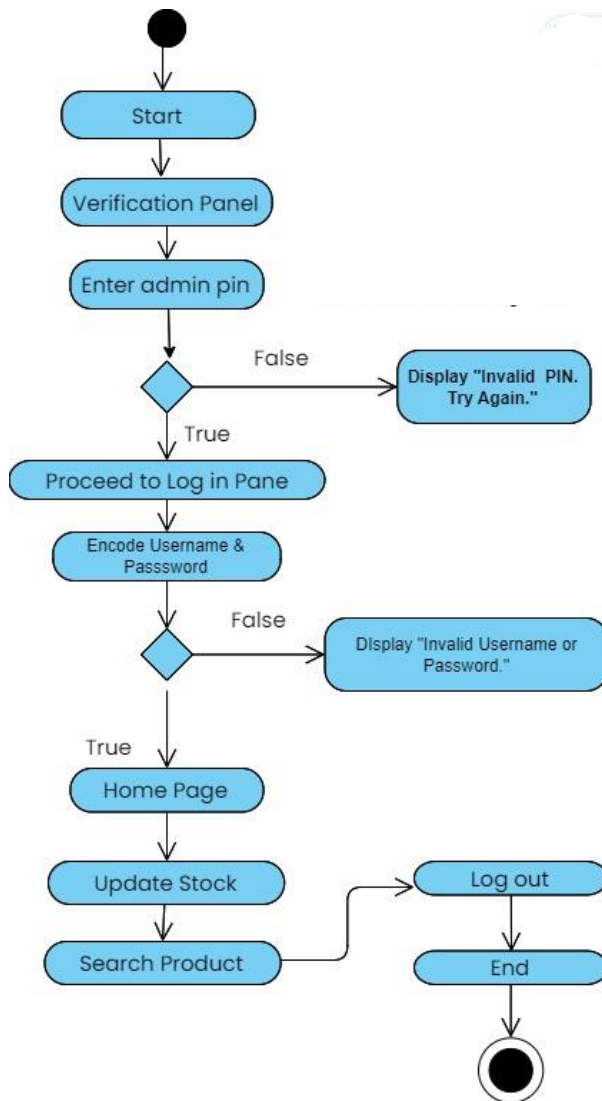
Start

Verification Panel

Enter admin pin

False

Display "Invalid PIN. Try Again."

True

Proceed to Log in Pane

Encode Username & Passsword

False

DIsplay "Invalid Username or Password."

True

Home Page

Update Stock

Search Product

Log out

End